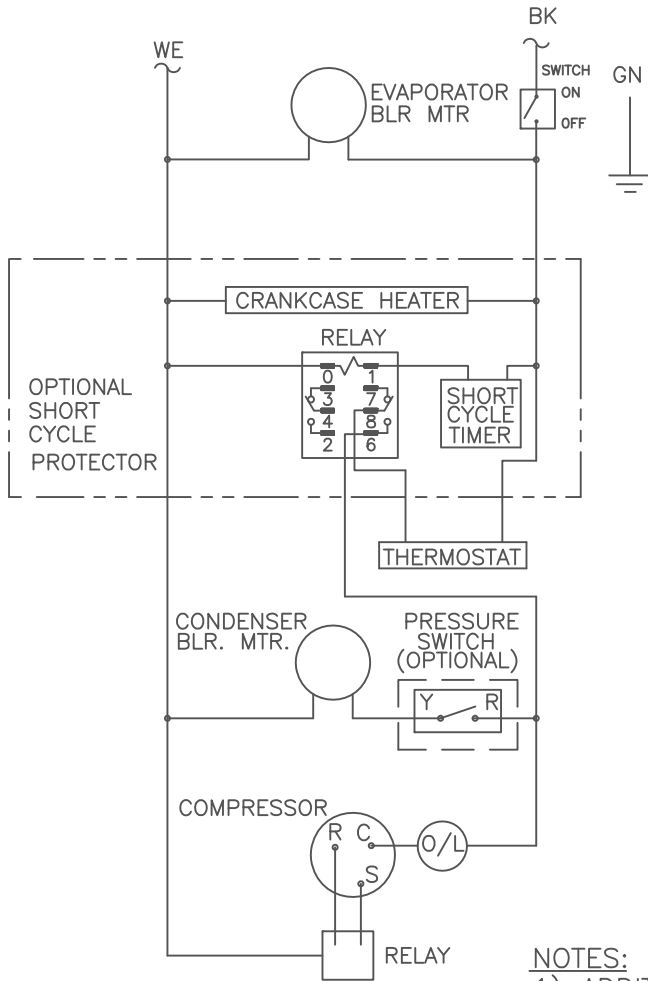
BK

WE

SWITCH

ON

OFF

GN

EVAPORATOR BLR MTR

CRANKCASE HEATER

RELAY

0 1 3 7 4 8 2 6

OPTIONAL SHORT CYCLE PROTECTOR

SHORT CYCLE TIMER

THERMOSTAT

CONDENSER BLR. MTR.

PRESSURE SWITCH (OPTIONAL)

Y R

COMPRESSOR

R C S

O/L

RELAY

NOTES:

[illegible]